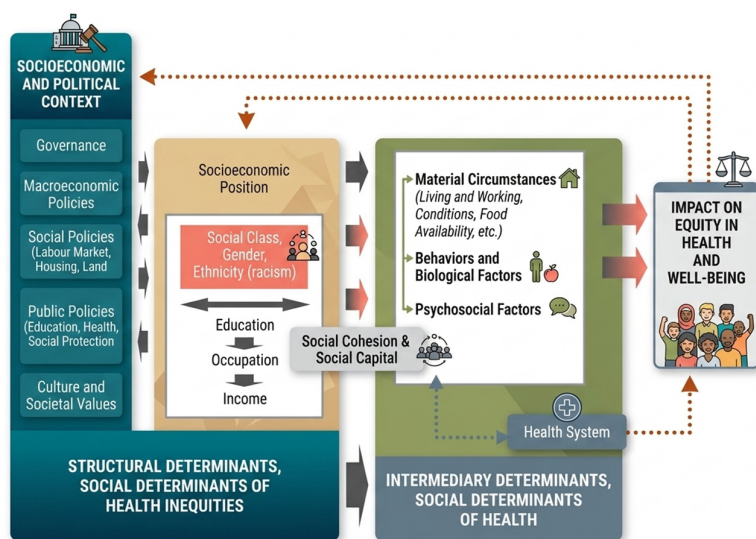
SOCIOECONOMIC AND POLITICAL CONTEXT

Governance

Macroeconomic Policies

Social Policies (Labour Market, Housing, Land

Public Policies (Education, Health, Social Protection

Culture and Societal Values

Socioeconomic Position

Social Class, Gender, Ethnicity (racism)

Education

Occupation

Income

Material Circumstances (Living and Working, Conditions, Food Availability, etc.)

Behaviors and Biological Factors

Psychosocial Factors

Social Cohesion & Social Capital

Health System

IMPACT ON EQUITY IN HEALTH AND WELL-BEING

STRUCTURAL DETERMINANTS, SOCIAL DETERMINANTS OF HEALTH INEQUITIES

INTERMEDIARY DETERMINANTS, SOCIAL DETERMINANTS OF HEALTH